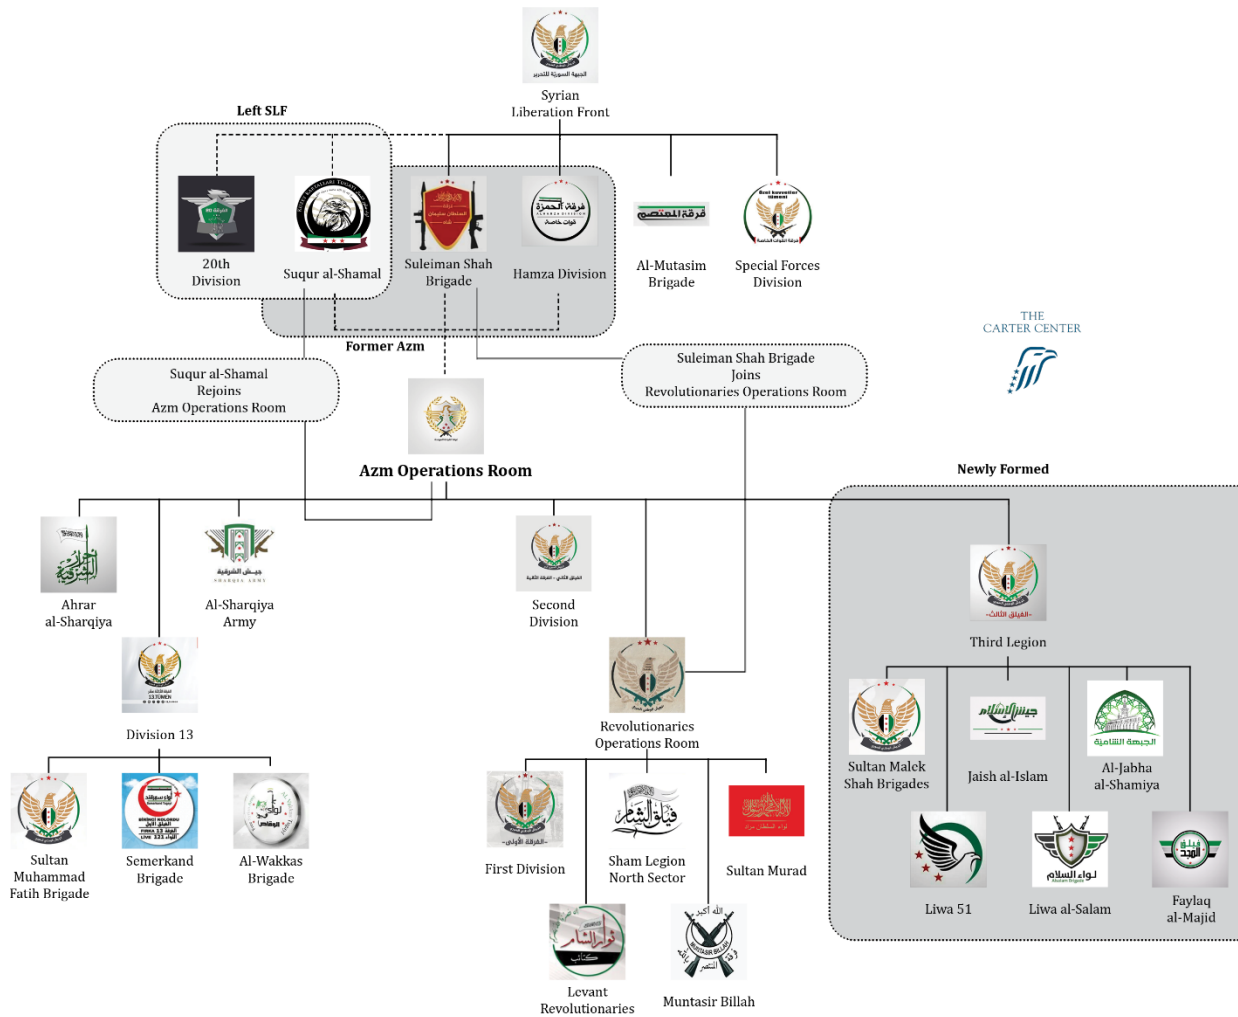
الجبهة السورية للتحرير

Syrian Liberation Front

Left SLF

20th Division

Suqur al-Shamal

Suleiman Shah Brigade

Hamza Division

Al-Mutasim Brigade

Special Forces Division

Former Azm

THE CARTER CENTER

Suqur al-Shamal Rejoins Azm Operations Room

Suleiman Shah Brigade Joins Revolutionaries Operations Room

Azm Operations Room

Newly Formed

Ahrar al-Sharqiya

Al-Sharqiya Army

Second Division

Third Legion

Division 13

Revolutionaries Operations Room

Sultan Malek Shah Brigades

Jaish al-Islam

Al-Jabha al-Shamiya

Sultan Muhammad Fatih Brigade

Semerkand Brigade

Al-Wakkas Brigade

First Division

Sham Legion North Sector

Sultan Murad

Liwa 51

Liwa al-Salam

Faylaq al-Majid

Levant Revolutionaries

Muntasir Billah